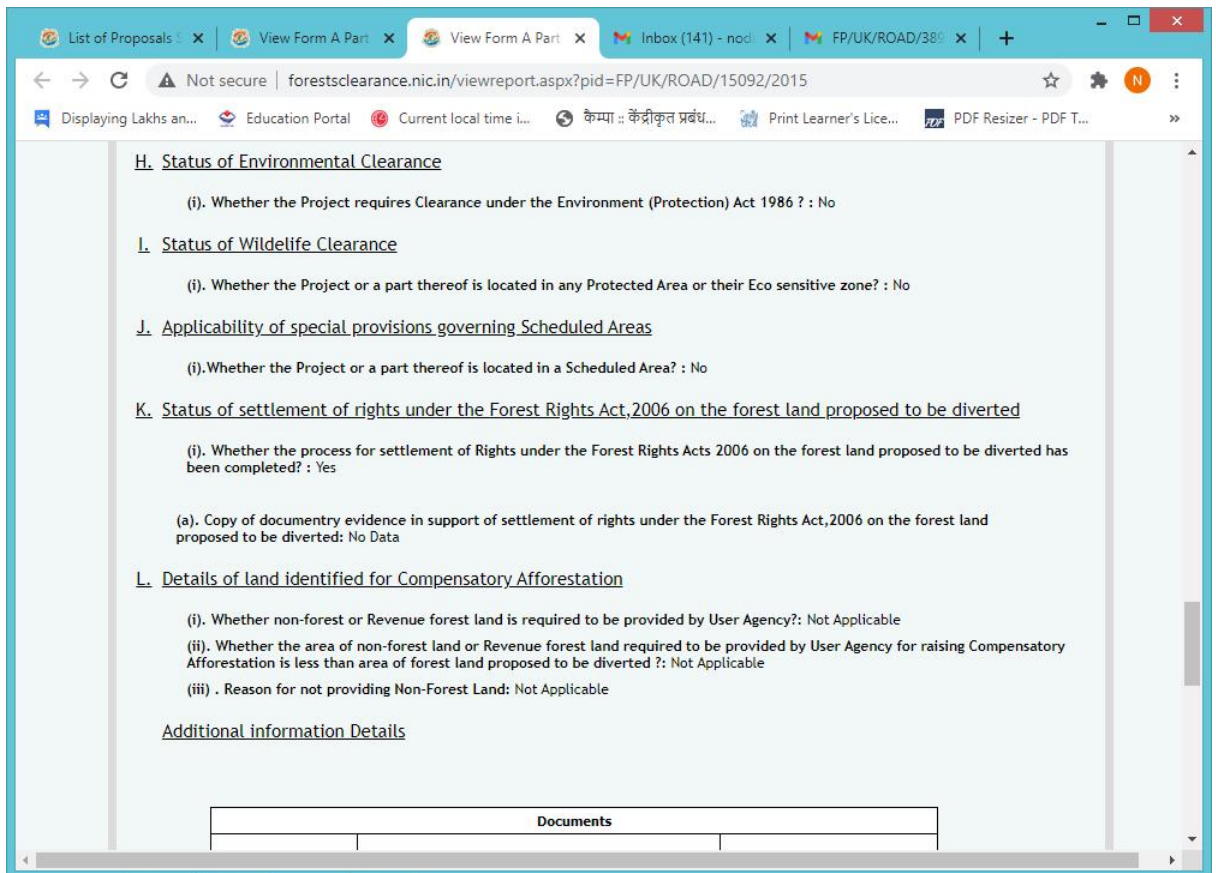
List of Proposals S × | View Form A Part × | View Form A Part × | Inbox (141) - nod × | FP/UK/ROAD/389 × | +

Not secure | forestsclearance.nic.in/viewreport.aspx?pid=FP/UK/ROAD/15092/2015

Displaying Lakhs an... | Education Portal | Current local time i... | कैम्पा :: केंद्रीकृत प्रबंध... | Print Learner's Lice... | PDF Resizer - PDF T... | »

H. Status of Environmental Clearance

(i). Whether the Project requires Clearance under the Environment (Protection) Act 1986 ? : No

I. Status of Wildelife Clearance

(i). Whether the Project or a part thereof is located in any Protected Area or their Eco sensitive zone? : No

J. Applicability of special provisions governing Scheduled Areas

(i).Whether the Project or a part thereof is located in a Scheduled Area? : No

K. Status of settlement of rights under the Forest Rights Act,2006 on the forest land proposed to be diverted

(i). Whether the process for settlement of Rights under the Forest Rights Acts 2006 on the forest land proposed to be diverted has been completed? : Yes

(a). Copy of documentry evidence in support of settlement of rights under the Forest Rights Act,2006 on the forest land proposed to be diverted: No Data

L. Details of land identified for Compensatory Afforestation

(i). Whether non-forest or Revenue forest land is required to be provided by User Agency?: Not Applicable

(ii). Whether the area of non-forest land or Revenue forest land required to be provided by User Agency for raising Compensatory Afforestation is less than area of forest land proposed to be diverted ?: Not Applicable

(iii) . Reason for not providing Non-Forest Land: Not Applicable

Additional information Details

| Documents |
|---|